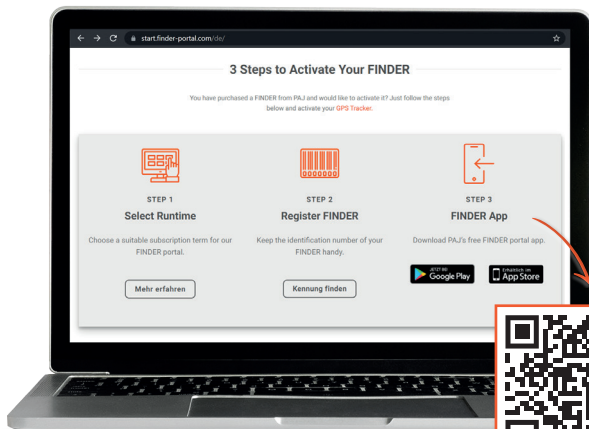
start.finder-portal.com/de/

3 Steps to Activate Your FINDER

You have purchased a FINDER from PAJ and would like to activate it? Just follow the steps below and activate your GPS Tracker.

STEP 1
Select Runtime
Choose a suitable subscription term for our FINDER portal.
Mehr erfahren

STEP 2
Register FINDER
Keep the identification number of your FINDER handy.
Kennung finden

STEP 3
FINDER App
Download PAJ's free FINDER portal app.
JETZT BEI Google Play
Erhältlich im App Store